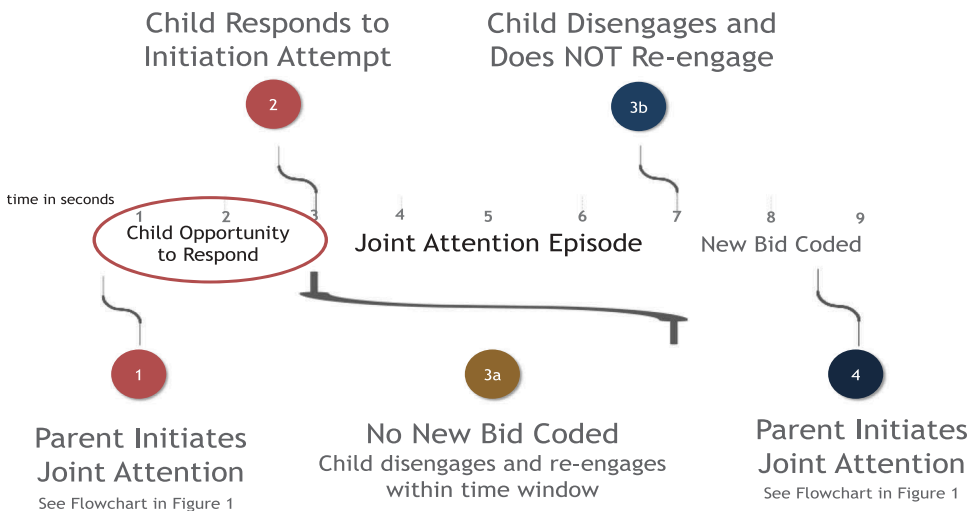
Child Responds to Initiation Attempt

2

Child Disengages and Does NOT Re-engage

3b

time in seconds

1 2 3 4 5 6 7 8 9

Child Opportunity to Respond

Joint Attention Episode

New Bid Coded

1

Parent Initiates Joint Attention

See Flowchart in Figure 1

3a

No New Bid Coded

Child disengages and re-engages within time window

4

Parent Initiates Joint Attention

See Flowchart in Figure 1